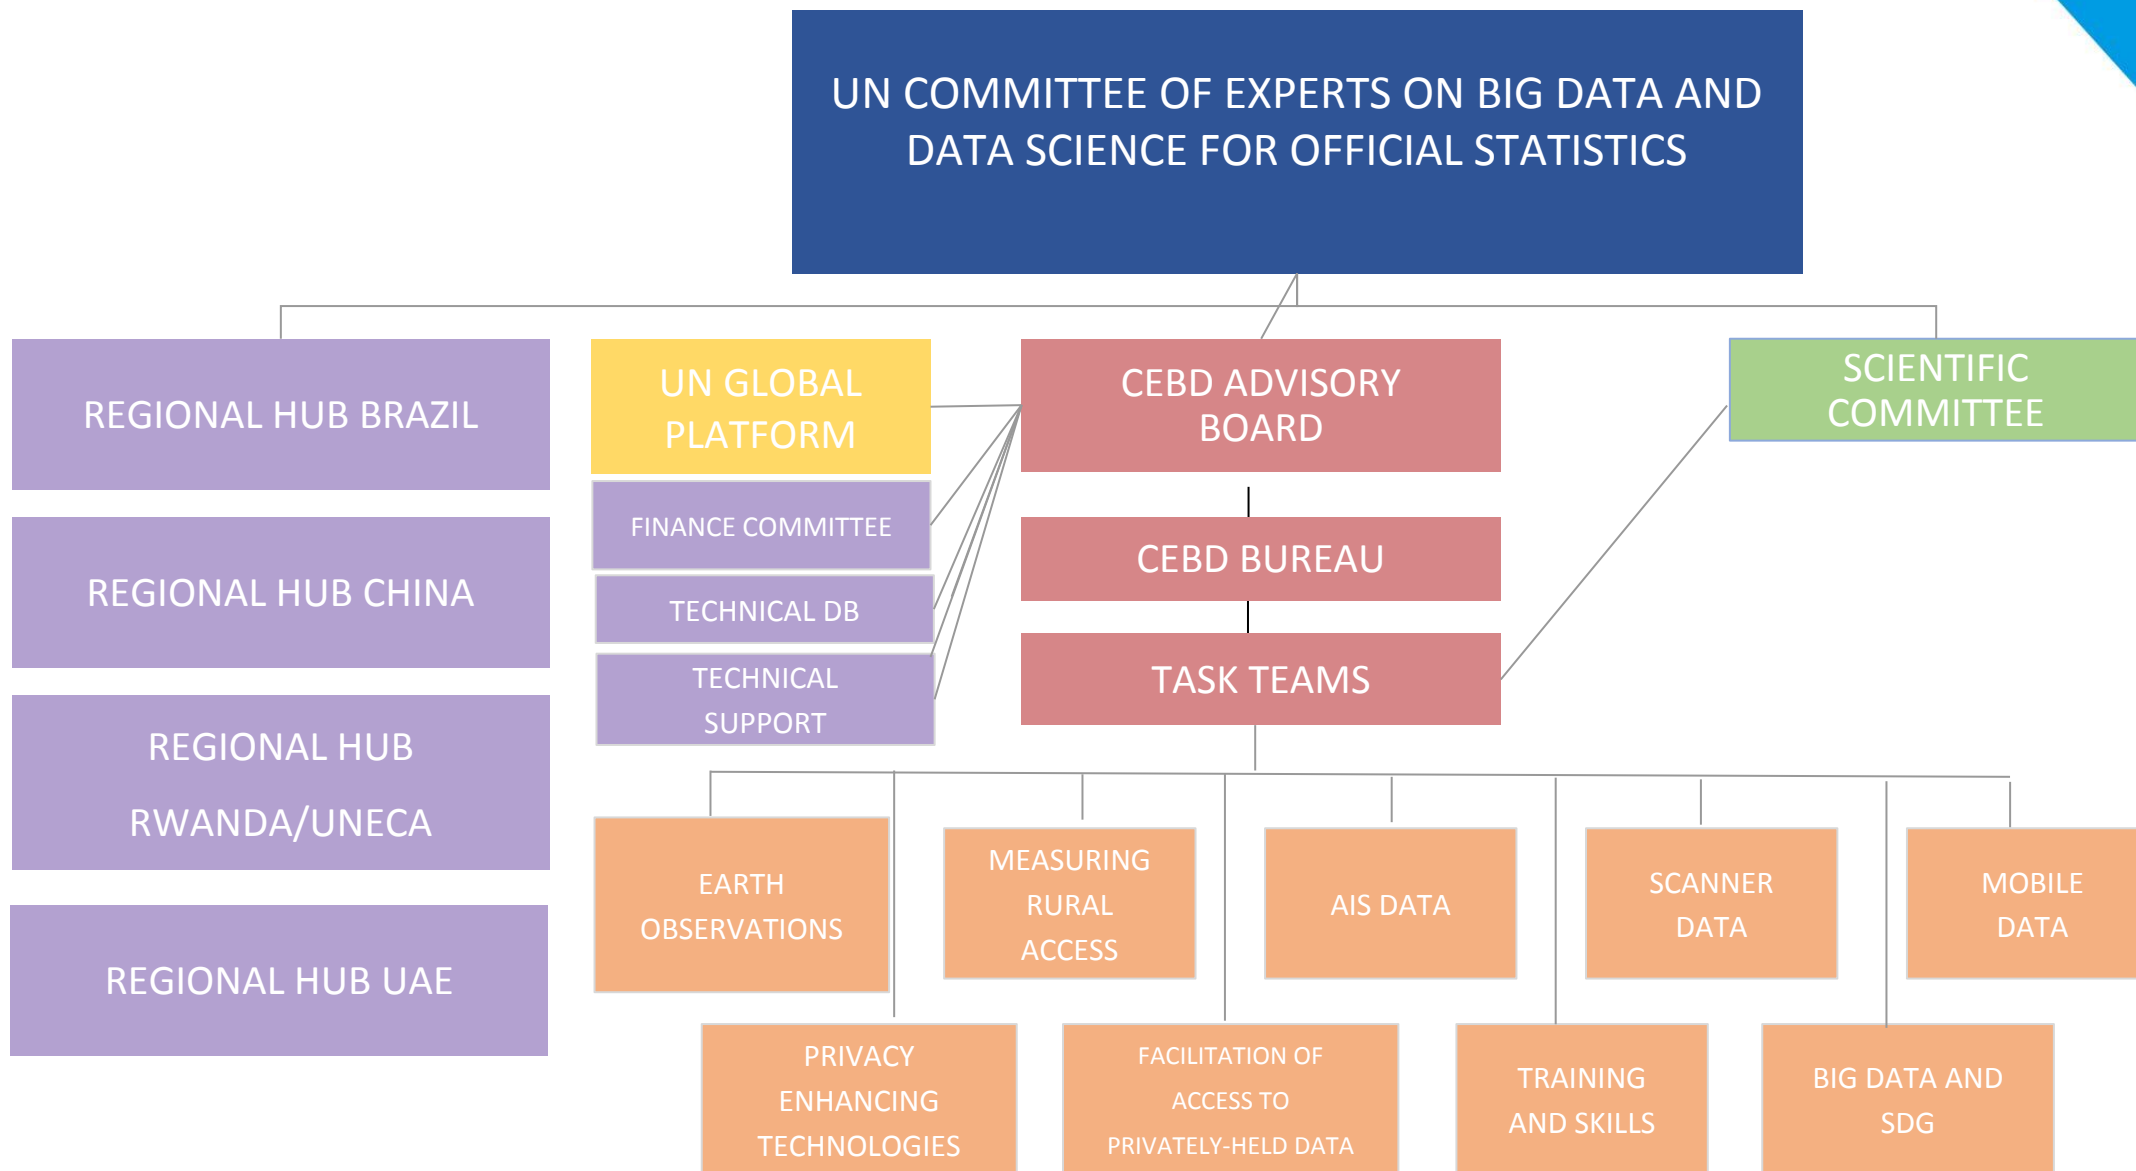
UN COMMITTEE OF EXPERTS ON BIG DATA AND DATA SCIENCE FOR OFFICIAL STATISTICS

REGIONAL HUB BRAZIL

REGIONAL HUB CHINA

REGIONAL HUB RWANDA/UNECA

REGIONAL HUB UAE

UN GLOBAL PLATFORM

FINANCE COMMITTEE

TECHNICAL DB

TECHNICAL SUPPORT

CEBD ADVISORY BOARD

CEBD BUREAU

TASK TEAMS

SCIENTIFIC COMMITTEE

EARTH OBSERVATIONS

MEASURING RURAL ACCESS

AIS DATA

SCANNER DATA

MOBILE DATA

PRIVACY ENHANCING TECHNOLOGIES

FACILITATION OF ACCESS TO PRIVATELY-HELD DATA

TRAINING AND SKILLS

BIG DATA AND SDG